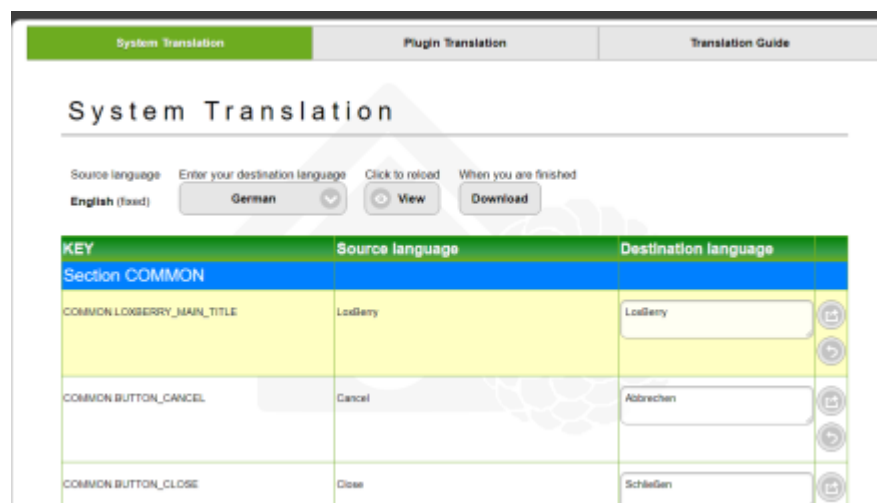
System Translation

Plugin Translation

Translation Guide

System Translation

Source language
English (fixed)

Enter your destination language
German

Click to reload
View

When you are finished
Download

| KEY | Source language | Destination language | |
|---|---|---|---|
| Section COMMON | | | |
| COMMON.LOXBERRY_MAIN_TITLE | LoxBerry | LoxBerry | |
| COMMON.BUTTON_CANCEL | Cancel | Abbrechen | |
| COMMON.BUTTON_CLOSE | Close | Schließen | |